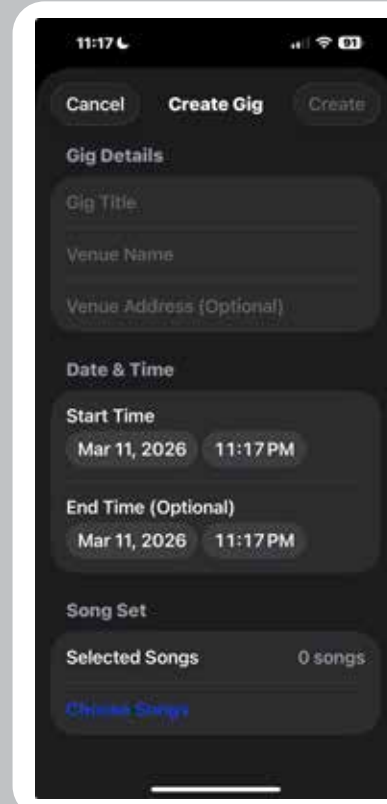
11:17

91

Cancel

Create Gig

Create

Gig Details

Gig Title

Venue Name

Venue Address (Optional)

Date & Time

Start Time

Mar 11, 2026

11:17 PM

End Time (Optional)

Mar 11, 2026

11:17 PM

Song Set

Selected Songs

0 songs

Choose Songs